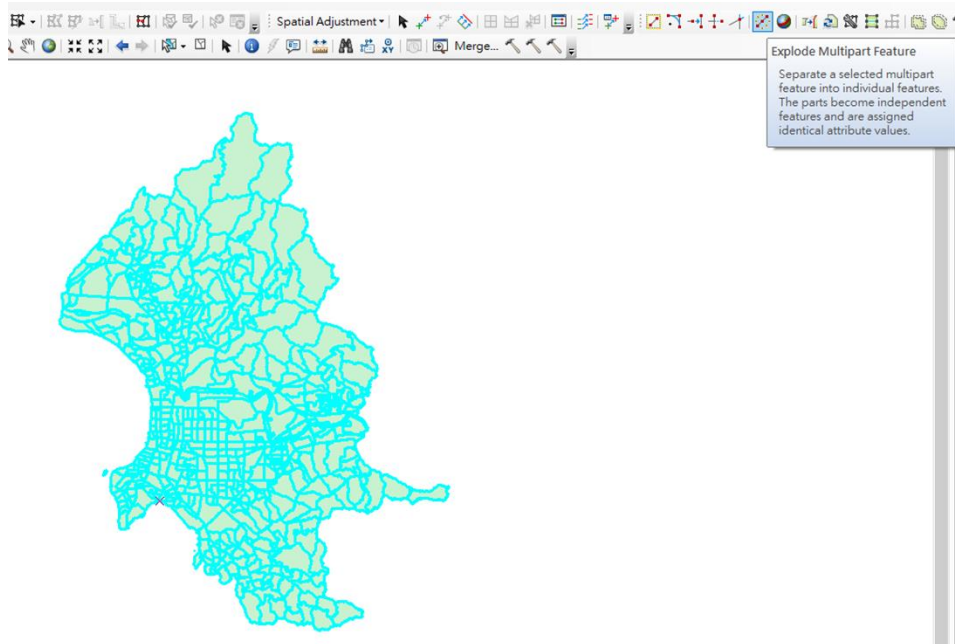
Spatial Adjustment▾

Merge...

Explode Multipart Feature

Separate a selected multipart feature into individual features. The parts become independent features and are assigned identical attribute values.